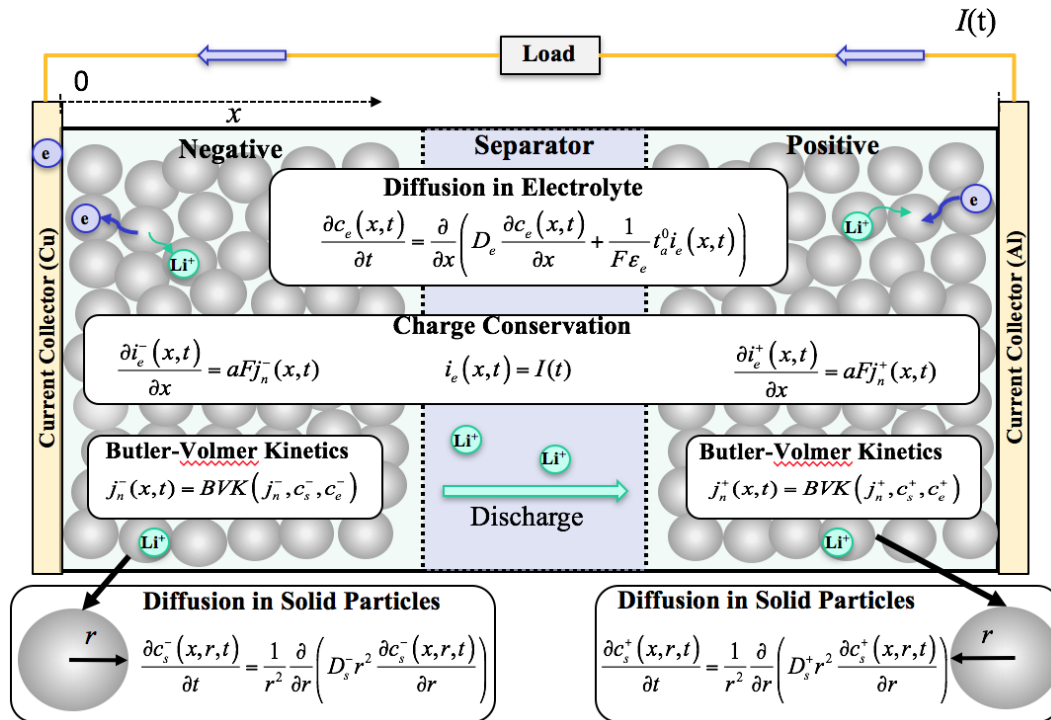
$I$(t)

Load

0

$x$

e

Current Collector (Cu)

Negative

Separator

Positive

Current Collector (Al)

e

Li$^+$

Diffusion in Electrolyte

$\frac{\partial c_e(x,t)}{\partial t} = \frac{\partial}{\partial x}\left(D_e \frac{\partial c_e(x,t)}{\partial x} + \frac{1}{F\varepsilon_e} t_a^0 i_e(x,t)\right)$

Li$^+$

e

Charge Conservation

$\frac{\partial i_e^-(x,t)}{\partial x} = aFj_n^-(x,t)$

$i_e(x,t) = I(t)$

$\frac{\partial i_e^+(x,t)}{\partial x} = aFj_n^+(x,t)$

Butler-Volmer Kinetics

$j_n^-(x,t) = BVK\left(j_n^-, c_s^-, c_e^-\right)$

Li$^+$

Li$^+$

Discharge

Butler-Volmer Kinetics

$j_n^+(x,t) = BVK\left(j_n^+, c_s^+, c_e^+\right)$

Li$^+$

Li$^+$

Diffusion in Solid Particles

$r$

$\frac{\partial c_s^-(x,r,t)}{\partial t} = \frac{1}{r^2}\frac{\partial}{\partial r}\left(D_s^- r^2 \frac{\partial c_s^-(x,r,t)}{\partial r}\right)$

Diffusion in Solid Particles

$\frac{\partial c_s^+(x,r,t)}{\partial t} = \frac{1}{r^2}\frac{\partial}{\partial r}\left(D_s^+ r^2 \frac{\partial c_s^+(x,r,t)}{\partial r}\right)$

$r$